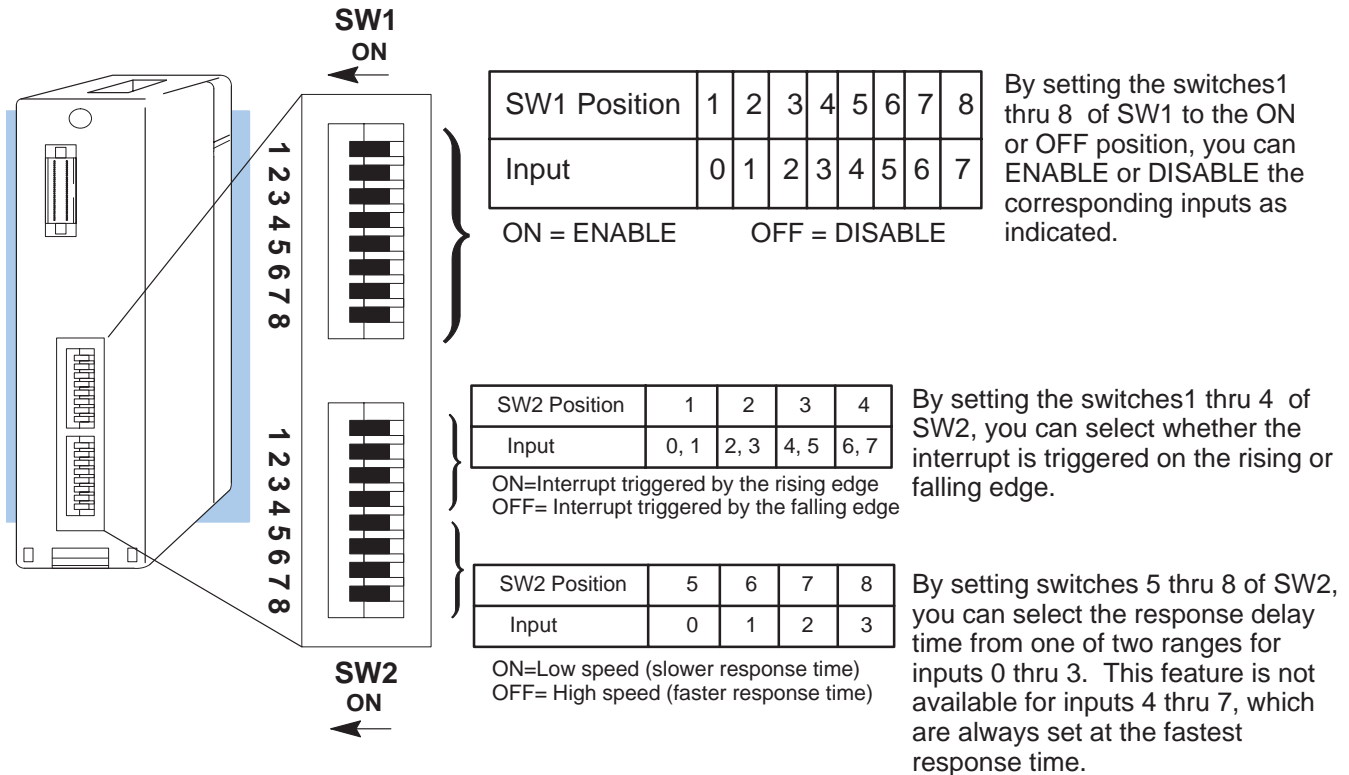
SW1
ON

1 2 3 4 5 6 7 8

| SW1 Position | 1 | 2 | 3 | 4 | 5 | 6 | 7 | 8 |
|---|---|---|---|---|---|---|---|---|
| Input | 0 | 1 | 2 | 3 | 4 | 5 | 6 | 7 |

ON = ENABLE OFF = DISABLE

By setting the switches1 thru 8 of SW1 to the ON or OFF position, you can ENABLE or DISABLE the corresponding inputs as indicated.

1 2 3 4 5 6 7 8

| SW2 Position | 1 | 2 | 3 | 4 |
|---|---|---|---|---|
| Input | 0, 1 | 2, 3 | 4, 5 | 6, 7 |

ON=Interrupt triggered by the rising edge
OFF= Interrupt triggered by the falling edge

By setting the switches1 thru 4 of SW2, you can select whether the interrupt is triggered on the rising or falling edge.

| SW2 Position | 5 | 6 | 7 | 8 |
|---|---|---|---|---|
| Input | 0 | 1 | 2 | 3 |

ON=Low speed (slower response time)
OFF= High speed (faster response time)

By setting switches 5 thru 8 of SW2, you can select the response delay time from one of two ranges for inputs 0 thru 3. This feature is not available for inputs 4 thru 7, which are always set at the fastest response time.

SW2
ON